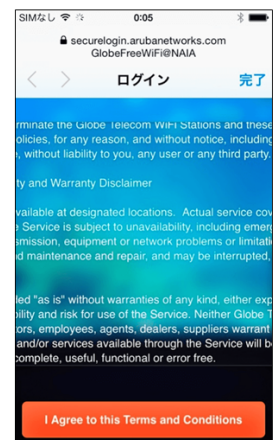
SIMなし
0:05
securelogin.arubanetworks.com
GlobeFreeWiFi@NAIA
ログイン
完了

rminate the Globe Telecom WiFi Stations and these
olicies, for any reason, and without notice, including
, without liability to you, any user or any third party.

ty and Warranty Disclaimer

vailable at designated locations. Actual service cov
e Service is subject to unavailability, including emerg
smission, equipment or network problems or limitatio
d maintenance and repair, and may be interrupted,

led "as is" without warranties of any kind, either exp
bility and risk for use of the Service. Neither Globe T
ors, employees, agents, dealers, suppliers warrant
and/or services available through the Service will be
complete, useful, functional or error free.

I Agree to this Terms and Conditions